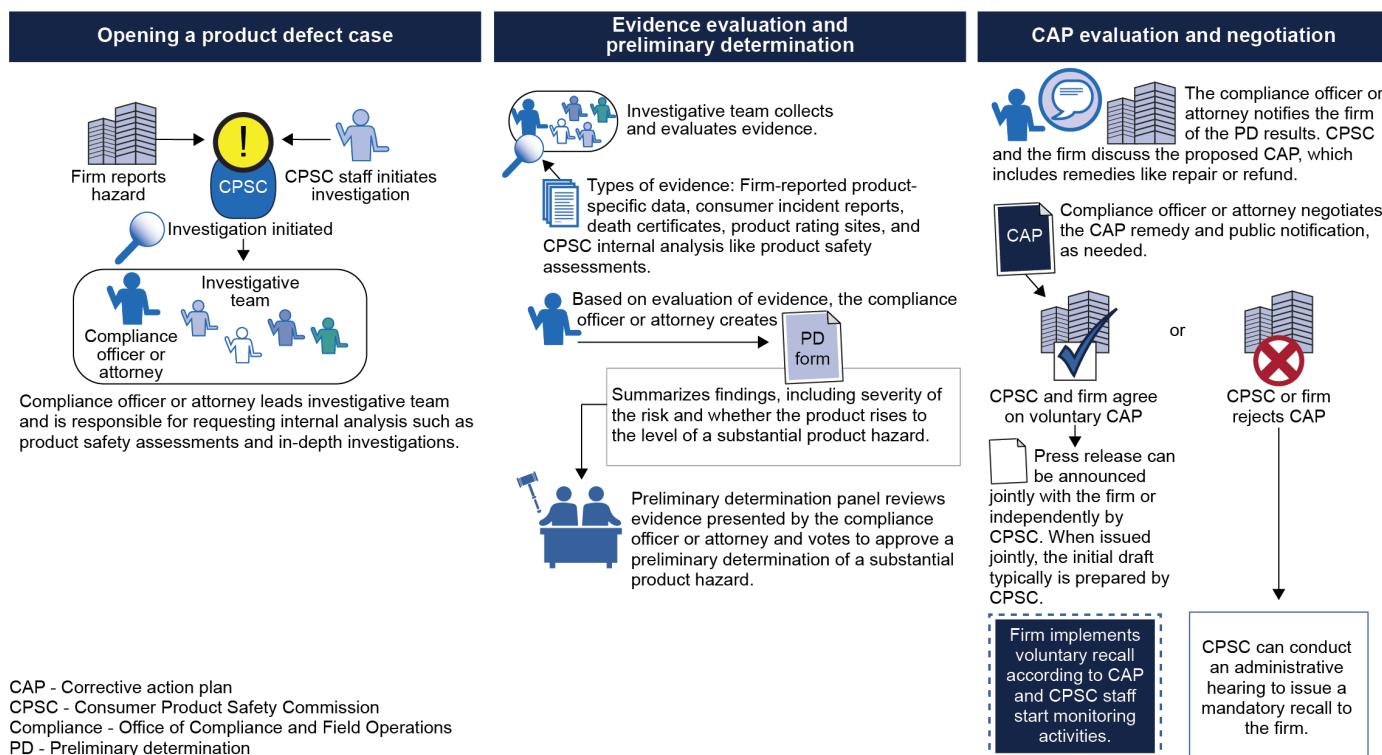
Opening a product defect case

Firm reports hazard

CPSC

CPSC staff initiates investigation

Investigation initiated

Investigative team

Compliance officer or attorney

Compliance officer or attorney leads investigative team and is responsible for requesting internal analysis such as product safety assessments and in-depth investigations.

Evidence evaluation and preliminary determination

Investigative team collects and evaluates evidence.

Types of evidence: Firm-reported product-specific data, consumer incident reports, death certificates, product rating sites, and CPSC internal analysis like product safety assessments.

Based on evaluation of evidence, the compliance officer or attorney creates

PD form

Summarizes findings, including severity of the risk and whether the product rises to the level of a substantial product hazard.

Preliminary determination panel reviews evidence presented by the compliance officer or attorney and votes to approve a preliminary determination of a substantial product hazard.

CAP evaluation and negotiation

The compliance officer or attorney notifies the firm of the PD results. CPSC and the firm discuss the proposed CAP, which includes remedies like repair or refund.

CAP

Compliance officer or attorney negotiates the CAP remedy and public notification, as needed.

or

CPSC and firm agree on voluntary CAP

CPSC or firm rejects CAP

Press release can be announced jointly with the firm or independently by CPSC. When issued jointly, the initial draft typically is prepared by CPSC.

Firm implements voluntary recall according to CAP and CPSC staff start monitoring activities.

CPSC can conduct an administrative hearing to issue a mandatory recall to the firm.

CAP - Corrective action plan
CPSC - Consumer Product Safety Commission
Compliance - Office of Compliance and Field Operations
PD - Preliminary determination